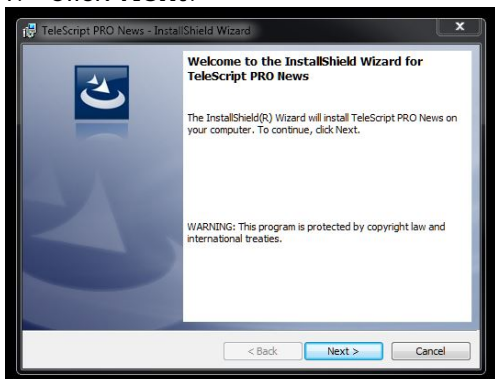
TeleScript PRO News - InstallShield Wizard

Welcome to the InstallShield Wizard for TeleScript PRO News

The InstallShield(R) Wizard will install TeleScript PRO News on your computer. To continue, click Next.

WARNING: This program is protected by copyright law and international treaties.

< Back

Next >

Cancel